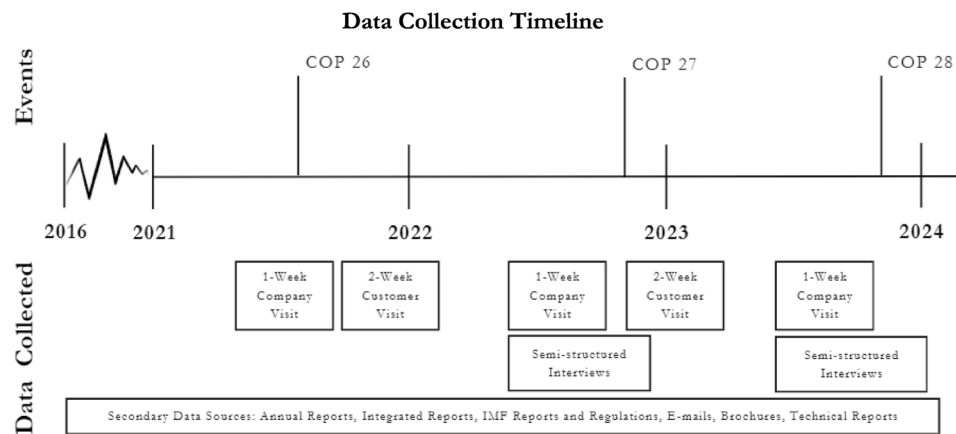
Data Collection Timeline

Events

COP 26

COP 27

COP 28

2016

2021

2022

2023

2024

Data Collected

1-Week Company Visit

2-Week Customer Visit

1-Week Company Visit

2-Week Customer Visit

1-Week Company Visit

Semi-structured Interviews

Semi-structured Interviews

Secondary Data Sources: Annual Reports, Integrated Reports, IMF Reports and Regulations, E-mails, Brochures, Technical Reports